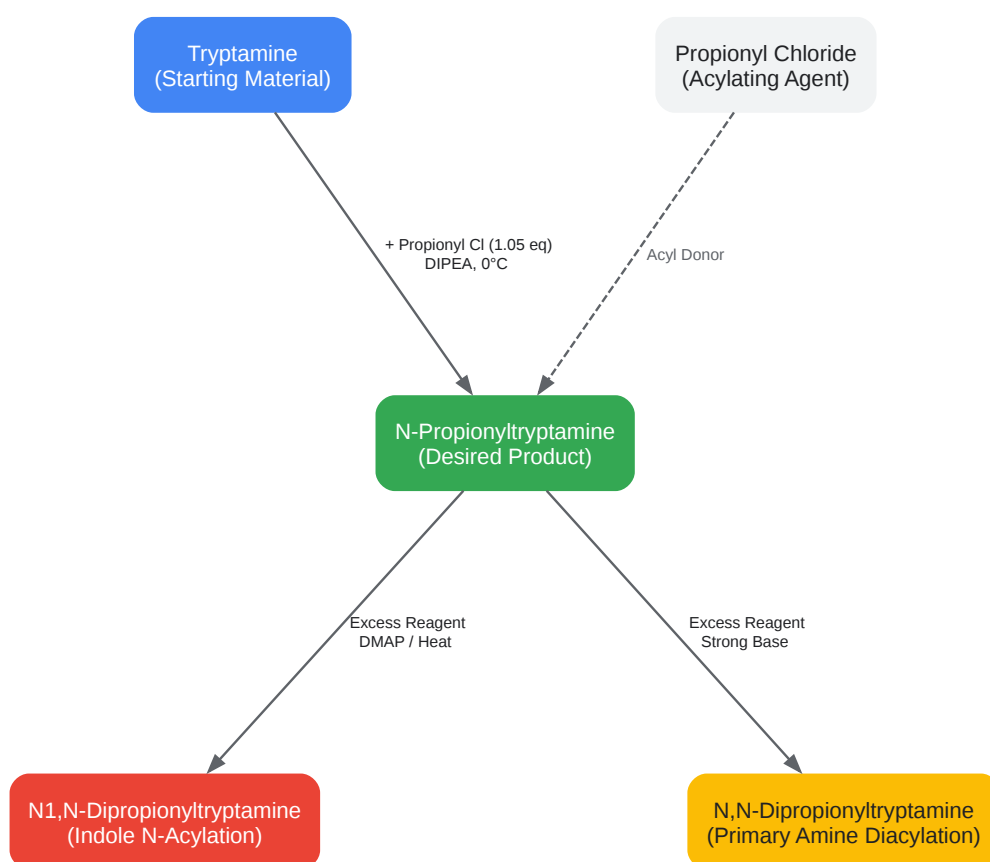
Tryptamine
(Starting Material)

Propionyl Chloride
(Acylating Agent)

+ Propionyl Cl (1.05 eq)
DIPEA, 0°C

Acyl Donor

N-Propionyltryptamine
(Desired Product)

Excess Reagent
DMAP / Heat

Excess Reagent
Strong Base

N1,N-Dipropionyltryptamine
(Indole N-Acylation)

N,N-Dipropionyltryptamine
(Primary Amine Diacylation)